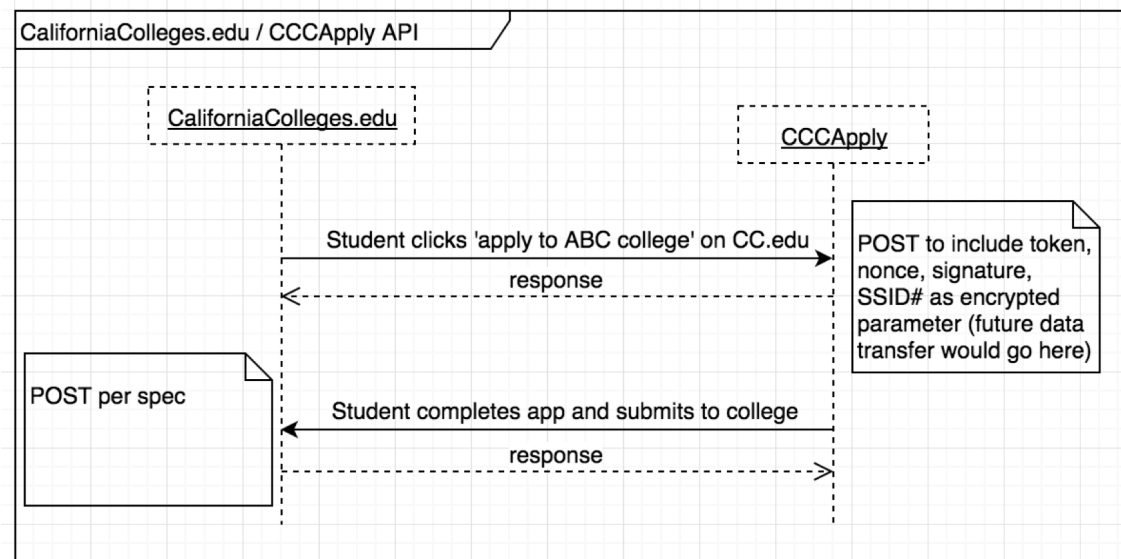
CaliforniaColleges.edu / CCCApply API

CaliforniaColleges.edu

CCCApply

Student clicks 'apply to ABC college' on CC.edu

response

POST to include token, nonce, signature, SSID# as encrypted parameter (future data transfer would go here)

POST per spec

Student completes app and submits to college

response